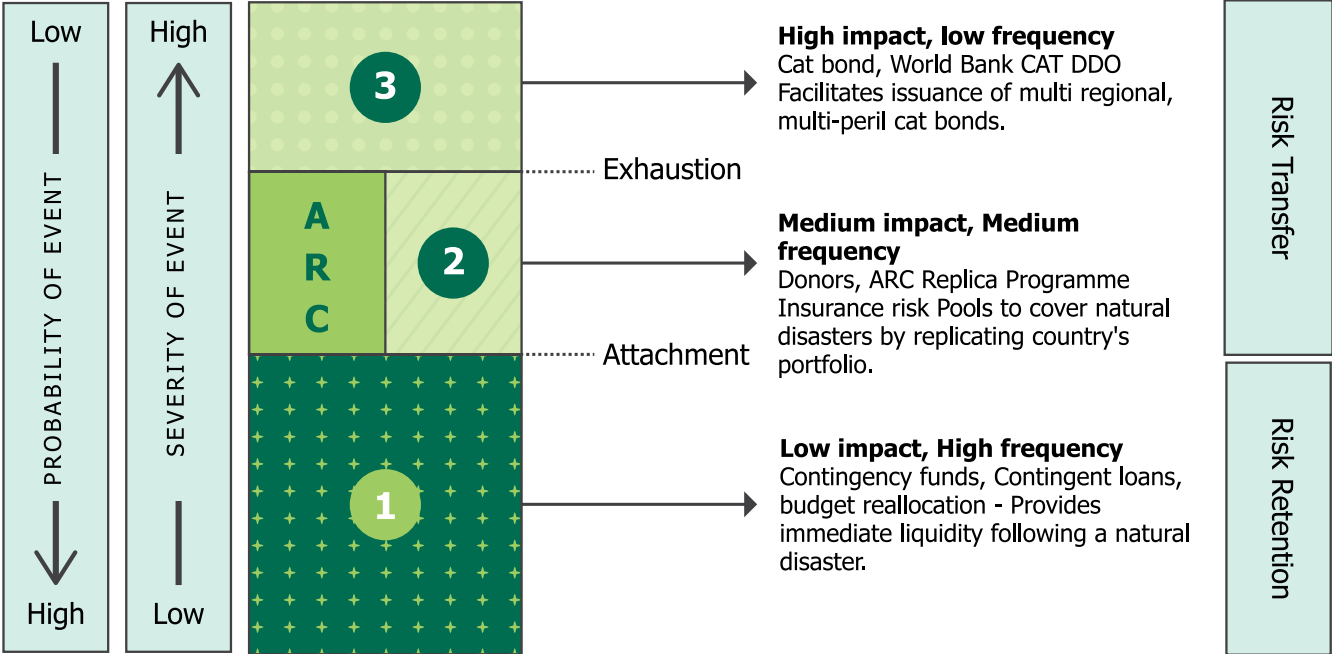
Low

PROBABILITY OF EVENT

High

High

SEVERITY OF EVENT

Low

3

A R C

2

1

Exhaustion

Attachment

**High impact, low frequency**
Cat bond, World Bank CAT DDO Facilitates issuance of multi regional, multi-peril cat bonds.

**Medium impact, Medium frequency**
Donors, ARC Replica Programme Insurance risk Pools to cover natural disasters by replicating country's portfolio.

**Low impact, High frequency**
Contingency funds, Contingent loans, budget reallocation - Provides immediate liquidity following a natural disaster.

Risk Transfer

Risk Retention